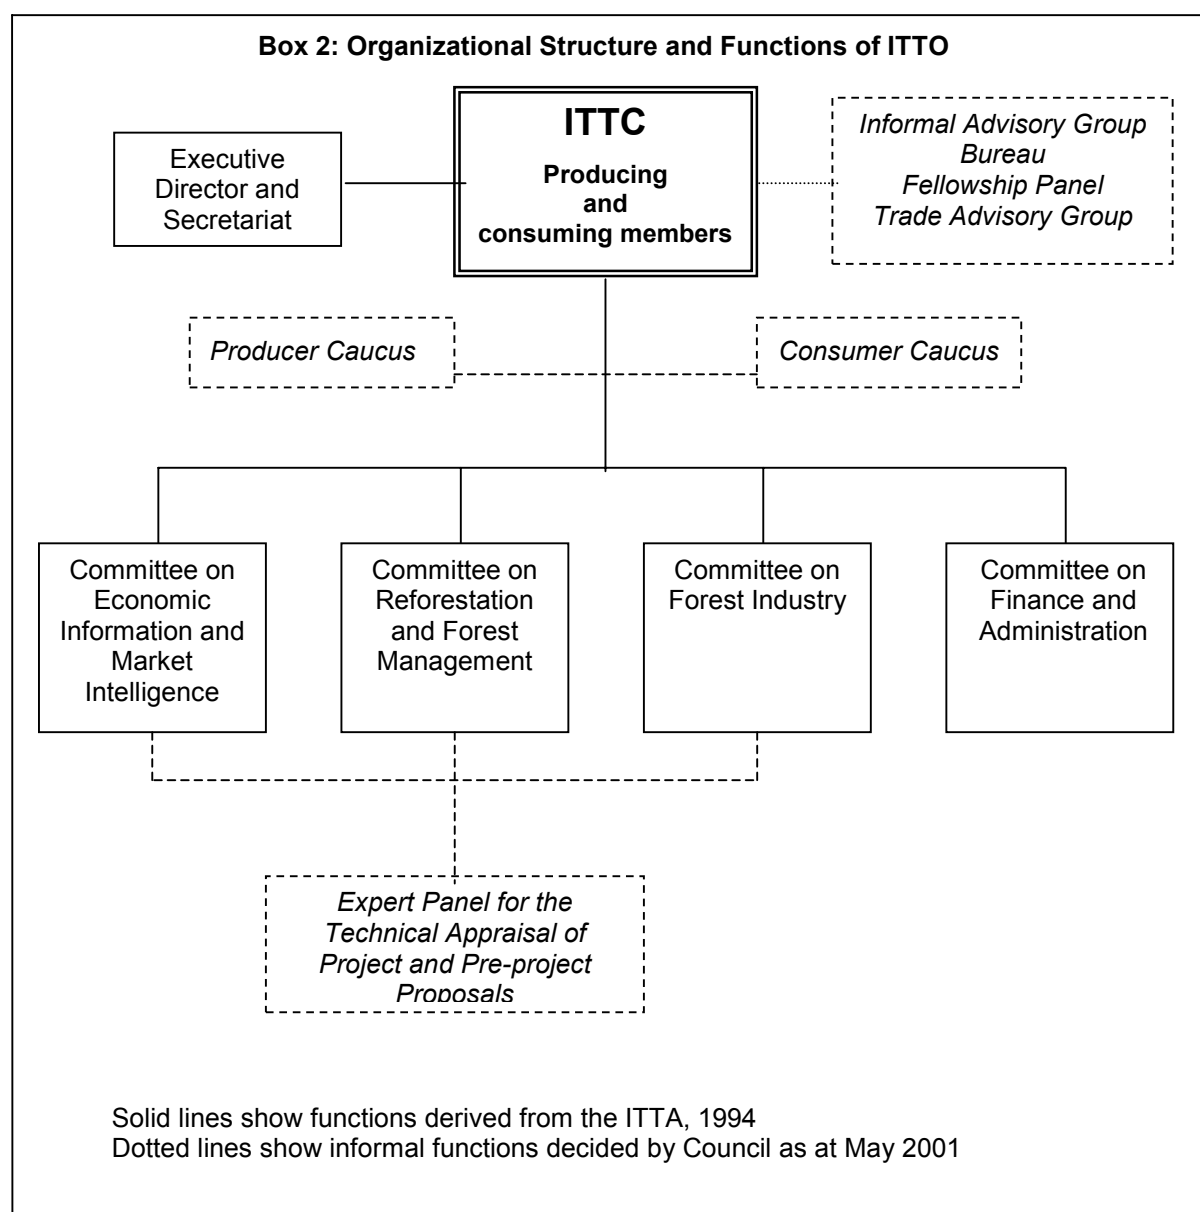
Box 2: Organizational Structure and Functions of ITTO

ITTC

Producing and consuming members

Executive Director and Secretariat

Informal Advisory Group
Bureau
Fellowship Panel
Trade Advisory Group

Producer Caucus

Consumer Caucus

Committee on Economic Information and Market Intelligence

Committee on Reforestation and Forest Management

Committee on Forest Industry

Committee on Finance and Administration

Expert Panel for the Technical Appraisal of Project and Pre-project Proposals

Solid lines show functions derived from the ITTA, 1994
Dotted lines show informal functions decided by Council as at May 2001